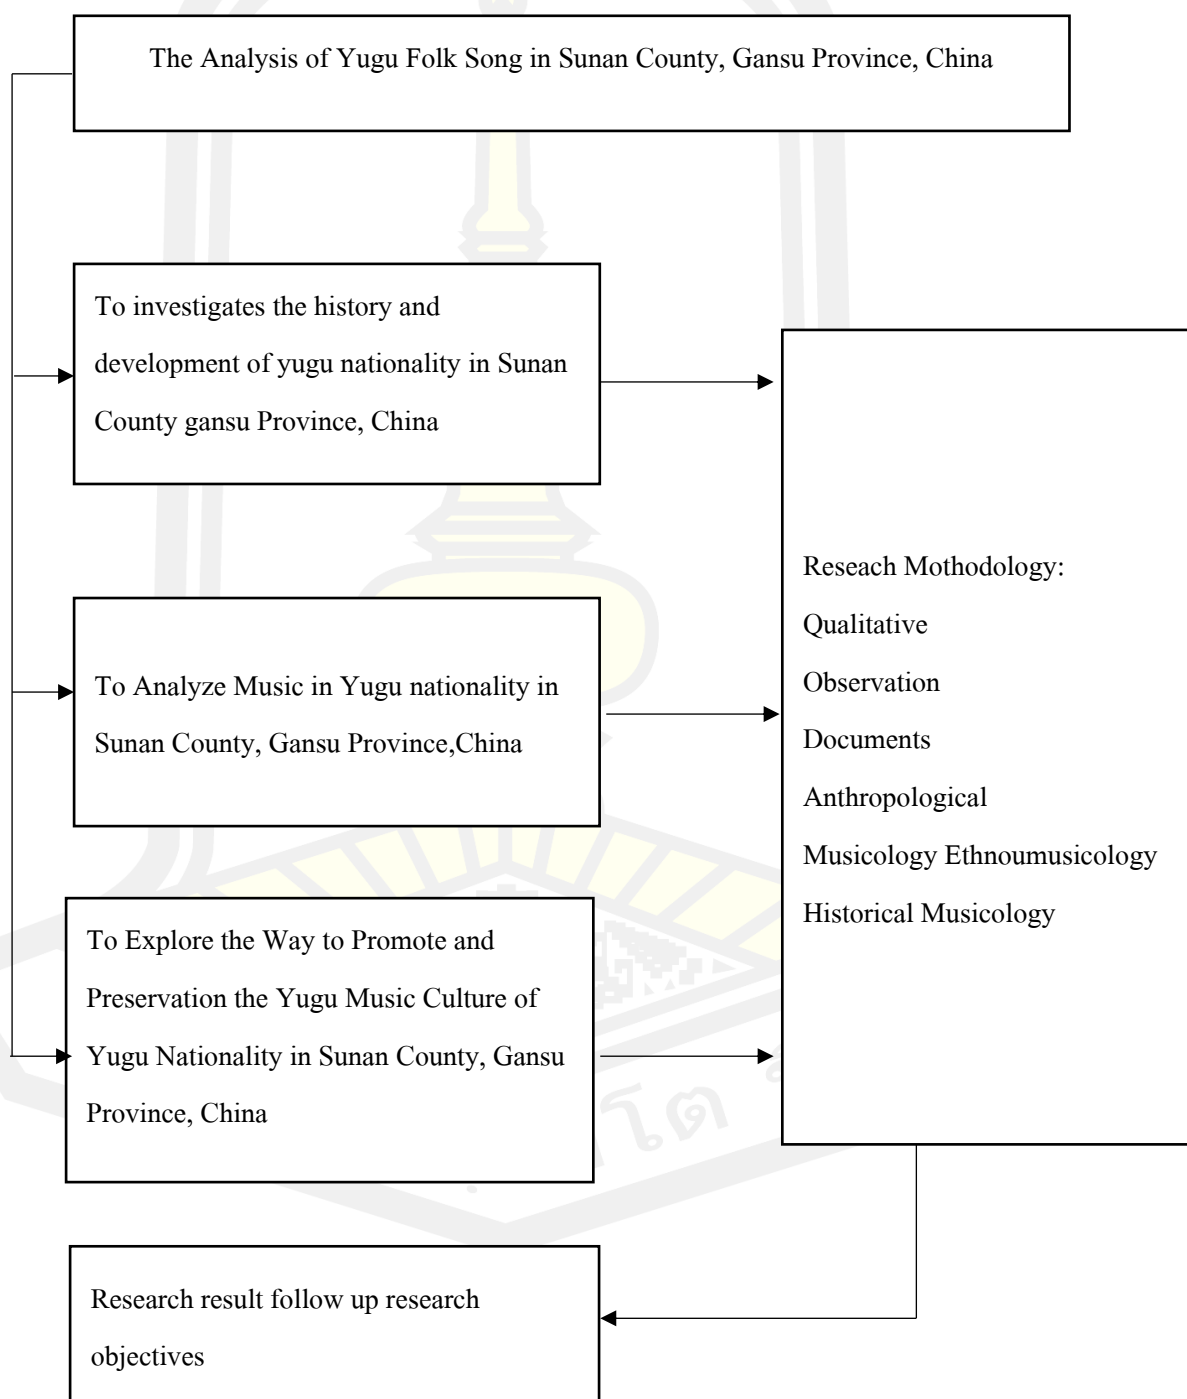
The Analysis of Yugu Folk Song in Sunan County, Gansu Province, China

To investigates the history and development of yugu nationality in Sunan County gansu Province, China

To Analyze Music in Yugu nationality in Sunan County, Gansu Province,China

To Explore the Way to Promote and Preservation the Yugu Music Culture of Yugu Nationality in Sunan County, Gansu Province, China

Reseach Mothodology:
Qualitative
Observation
Documents
Anthropological
Musicology Ethnoumusicology
Historical Musicology

Research result follow up research objectives